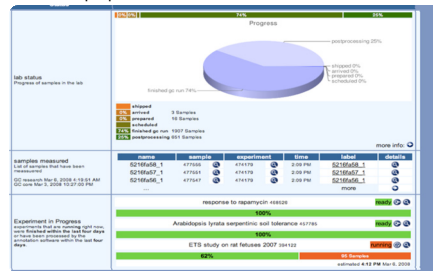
0% 0% 0% 74% 25%

Progress

postprocessing 25%

shipped 0%
arrived 0%
prepared 0%
scheduled 0%

finished go run 74%

lab status
Progress of samples in the lab

shipped
0% arrived 3 Samples
0% prepared 19 Samples
0% scheduled
74% finished go run 1907 Samples
25% postprocessing 651 Samples

more info:

samples measured
List of samples that have been measured

GC research Mar 6, 2008 4:19:51 AM
GC core Mar 3, 2008 10:27:00 PM

| name | sample | experiment | time | label | details |
|---|---|---|---|---|---|
| 5216fa58_1 | 477565 | 474176 | 3:09 PM | 5216fa58_1 | |
| 5216fa57_1 | 477551 | 474176 | 3:09 PM | 5216fa57_1 | |
| 5216fa56_1 | 477547 | 474176 | 3:09 PM | 5216fa56_1 | |
| ... | | | | more | |

Experiment in Progress
experiments that are running right now, were finished within the last four days or have been processed by the annotation software within the last four days.

response to rapamycin 468626 ready
100%
Arabidopsis lyrata serpentinic soil tolerance 457785 ready
100%
ETS study on rat fetuses 2007 384122 running
62% 95 Samples
estimated 4:12 PM Mar 6, 2008